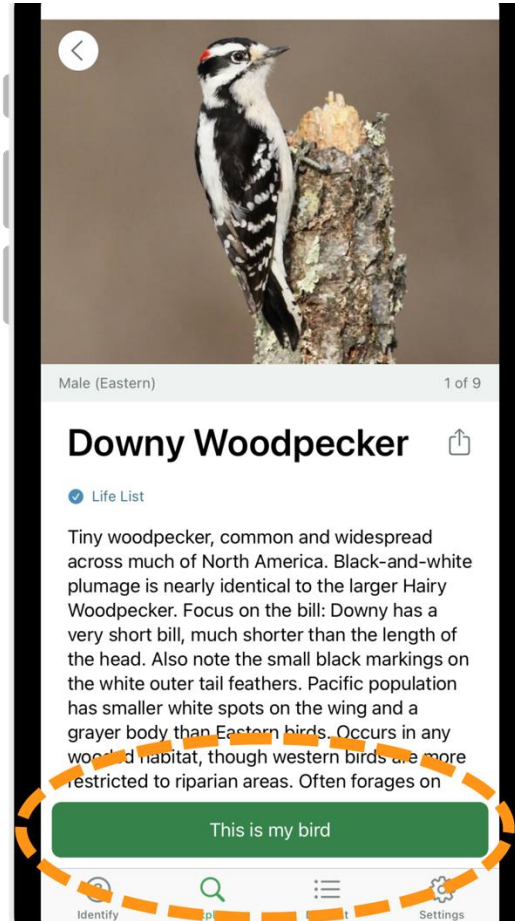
Male (Eastern)

1 of 9

Downy Woodpecker

Life List

Tiny woodpecker, common and widespread across much of North America. Black-and-white plumage is nearly identical to the larger Hairy Woodpecker. Focus on the bill: Downy has a very short bill, much shorter than the length of the head. Also note the small black markings on the white outer tail feathers. Pacific population has smaller white spots on the wing and a grayer body than Eastern birds. Occurs in any wo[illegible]d habitat, though western birds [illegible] more restricted to riparian areas. Often forages on

This is my bird

Identify

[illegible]

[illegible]

Settings